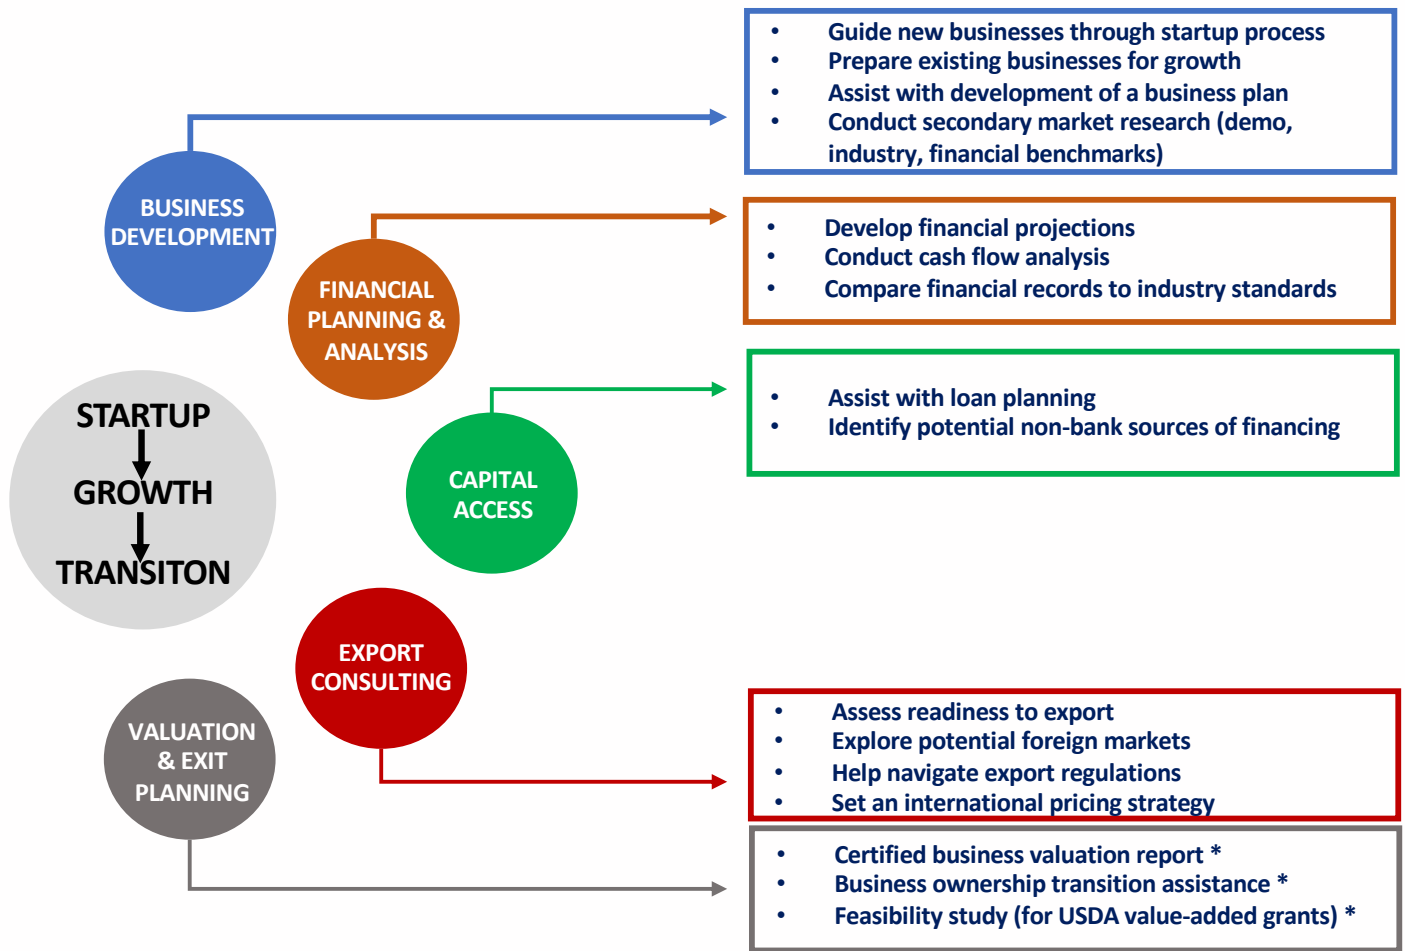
BUSINESS DEVELOPMENT

- Guide new businesses through startup process
- Prepare existing businesses for growth
- Assist with development of a business plan
- Conduct secondary market research (demo, industry, financial benchmarks)

FINANCIAL PLANNING & ANALYSIS

- Develop financial projections
- Conduct cash flow analysis
- Compare financial records to industry standards

STARTUP
GROWTH
TRANSITON

CAPITAL ACCESS

- Assist with loan planning
- Identify potential non-bank sources of financing

EXPORT CONSULTING

- Assess readiness to export
- Explore potential foreign markets
- Help navigate export regulations
- Set an international pricing strategy

VALUATION & EXIT PLANNING

- Certified business valuation report *
- Business ownership transition assistance *
- Feasibility study (for USDA value-added grants) *